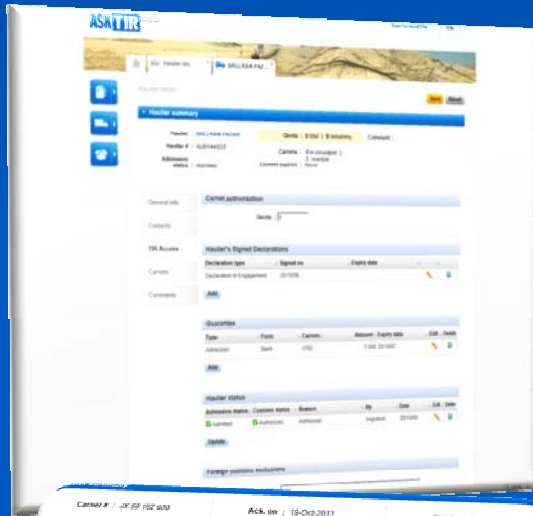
ASKTIR

Hauler list

Hauler summary

Hauler :

Hauler # :

Admission status : Admitted

Quota :

Carnets :

Comment :

General info

Contacts

TIR Access

Carnets

Comments

Carnet authorization

Quota :

Hauler's Signed Declarations

| Declaration type | Signed on | Expiry date |
|---|---|---|
| Declaration of Engagement | | |

Add

Guarantee

| Type | Form | Currency | Amount | Expiry date | Edit | Delete |
|---|---|---|---|---|---|---|
| Admission | Bank | USD | | | | |

Add

Hauler status

| Admission status | Customs status | Reason | By | Date | Edit | Delete |
|---|---|---|---|---|---|---|
| Admitted | Authorized | Admission | | | | |

Update

Foreign customs exclusions

Carnet # : XR 69 102 609

Ack. on : 19-Oct-2011